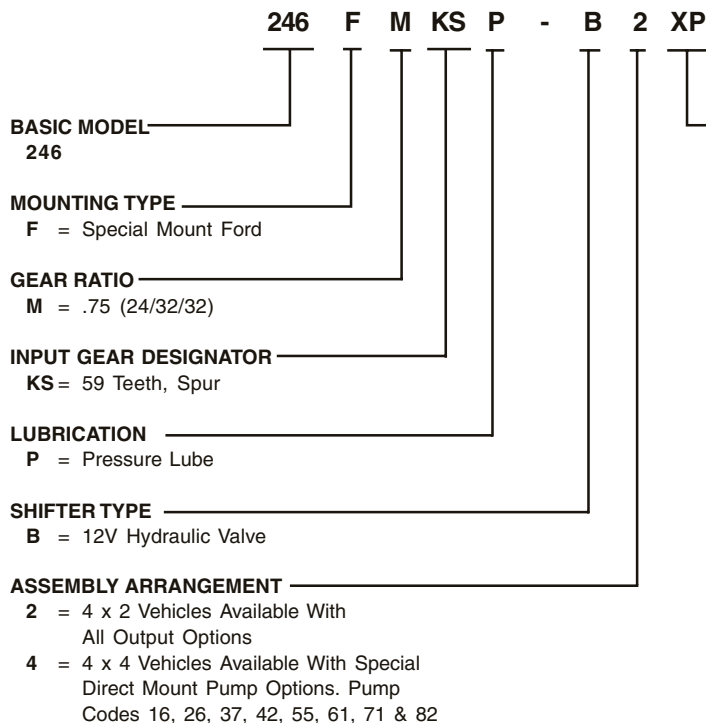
246 F M KS P - B 2 XP

BASIC MODEL
246

MOUNTING TYPE
F = Special Mount Ford

GEAR RATIO
M = .75 (24/32/32)

INPUT GEAR DESIGNATOR
KS = 59 Teeth, Spur

LUBRICATION
P = Pressure Lube

SHIFTER TYPE
B = 12V Hydraulic Valve

ASSEMBLY ARRANGEMENT
2 = 4 x 2 Vehicles Available With All Output Options
4 = 4 x 4 Vehicles Available With Special Direct Mount Pump Options. Pump Codes 16, 26, 37, 42, 55, 61, 71 & 82